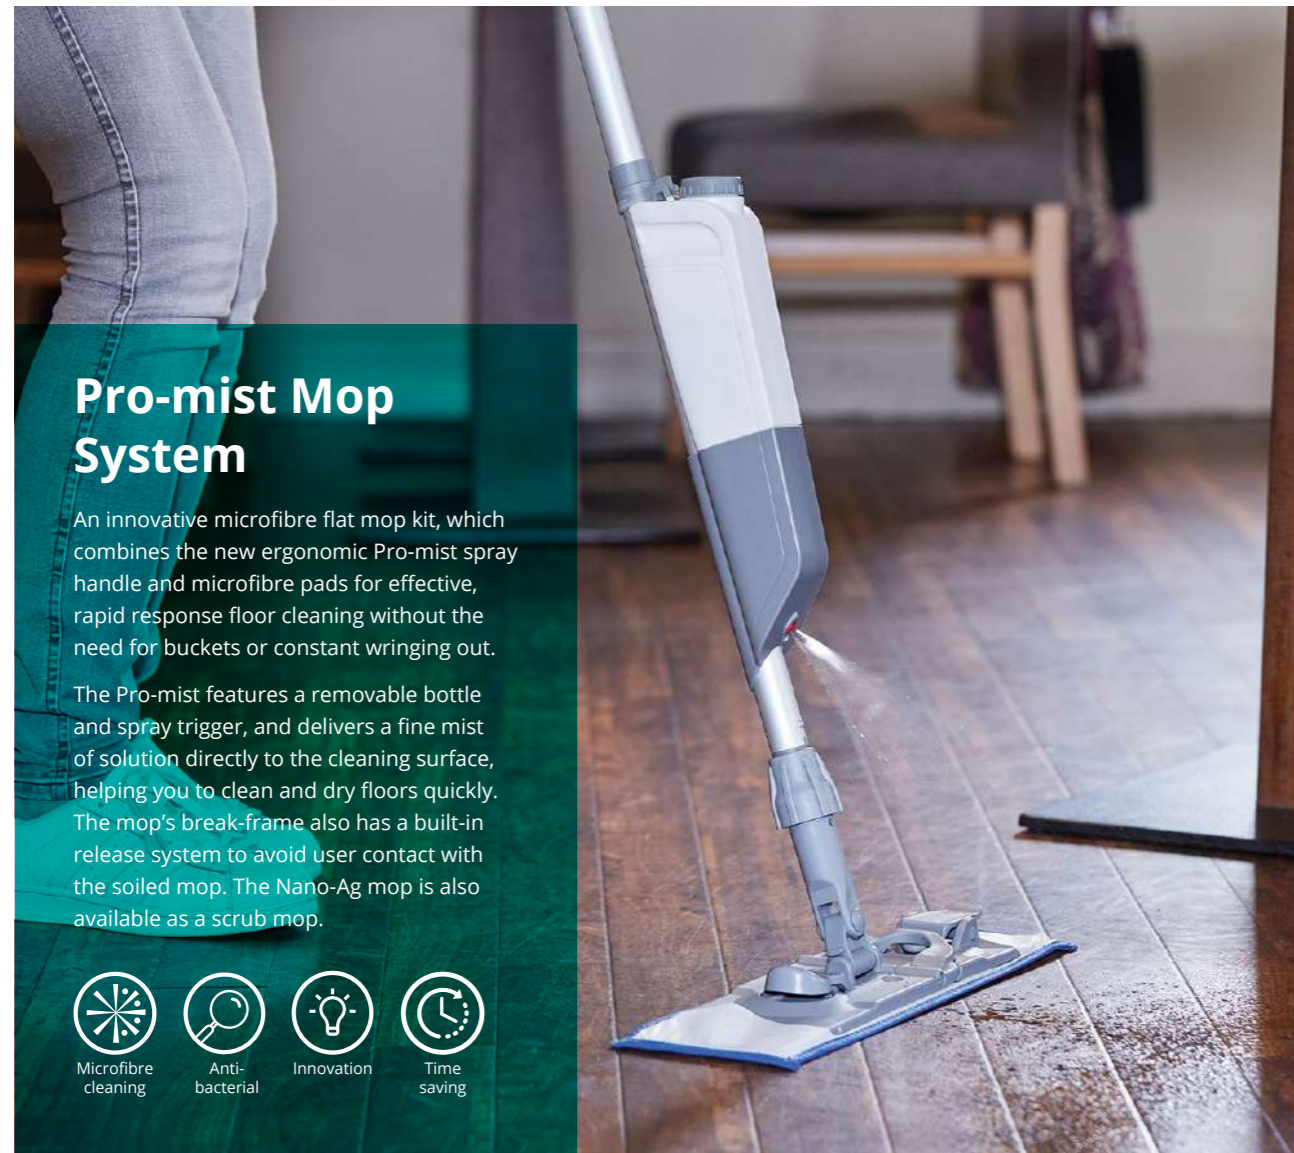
Pro-mist Mop System

An innovative microfibre flat mop kit, which combines the new ergonomic Pro-mist spray handle and microfibre pads for effective, rapid response floor cleaning without the need for buckets or constant wringing out.

The Pro-mist features a removable bottle and spray trigger, and delivers a fine mist of solution directly to the cleaning surface, helping you to clean and dry floors quickly. The mop's break-frame also has a built-in release system to avoid user contact with the soiled mop. The Nano-Ag mop is also available as a scrub mop.

Microfibre cleaning
Anti-bacterial
Innovation
Time saving